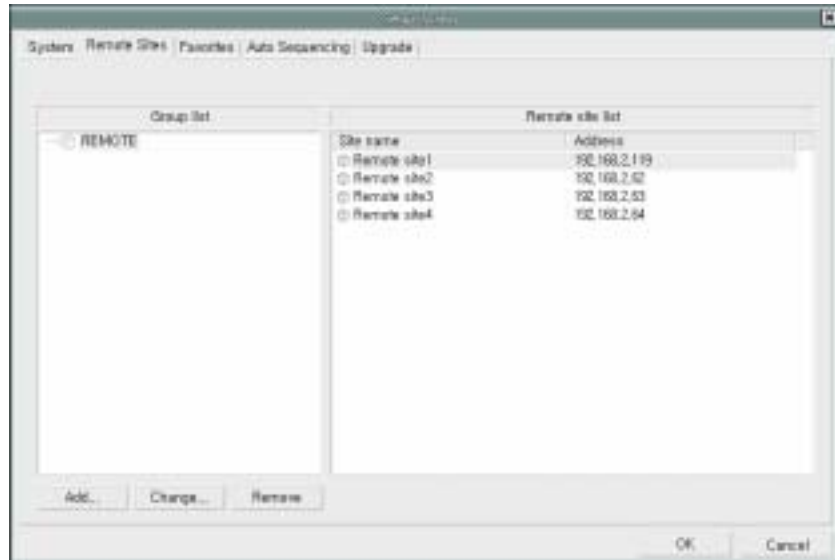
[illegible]

System | Remote Sites | Favorites | Auto Sequencing | Upgrade

Group list

REMOTE

Remote site list

| Site name | Address |
|---|---|
| Remote site1 | 192.168.2.119 |
| Remote site2 | 192.168.2.62 |
| Remote site3 | 192.168.2.63 |
| Remote site4 | 192.168.2.64 |

Add... Change... Remove

OK Cancel